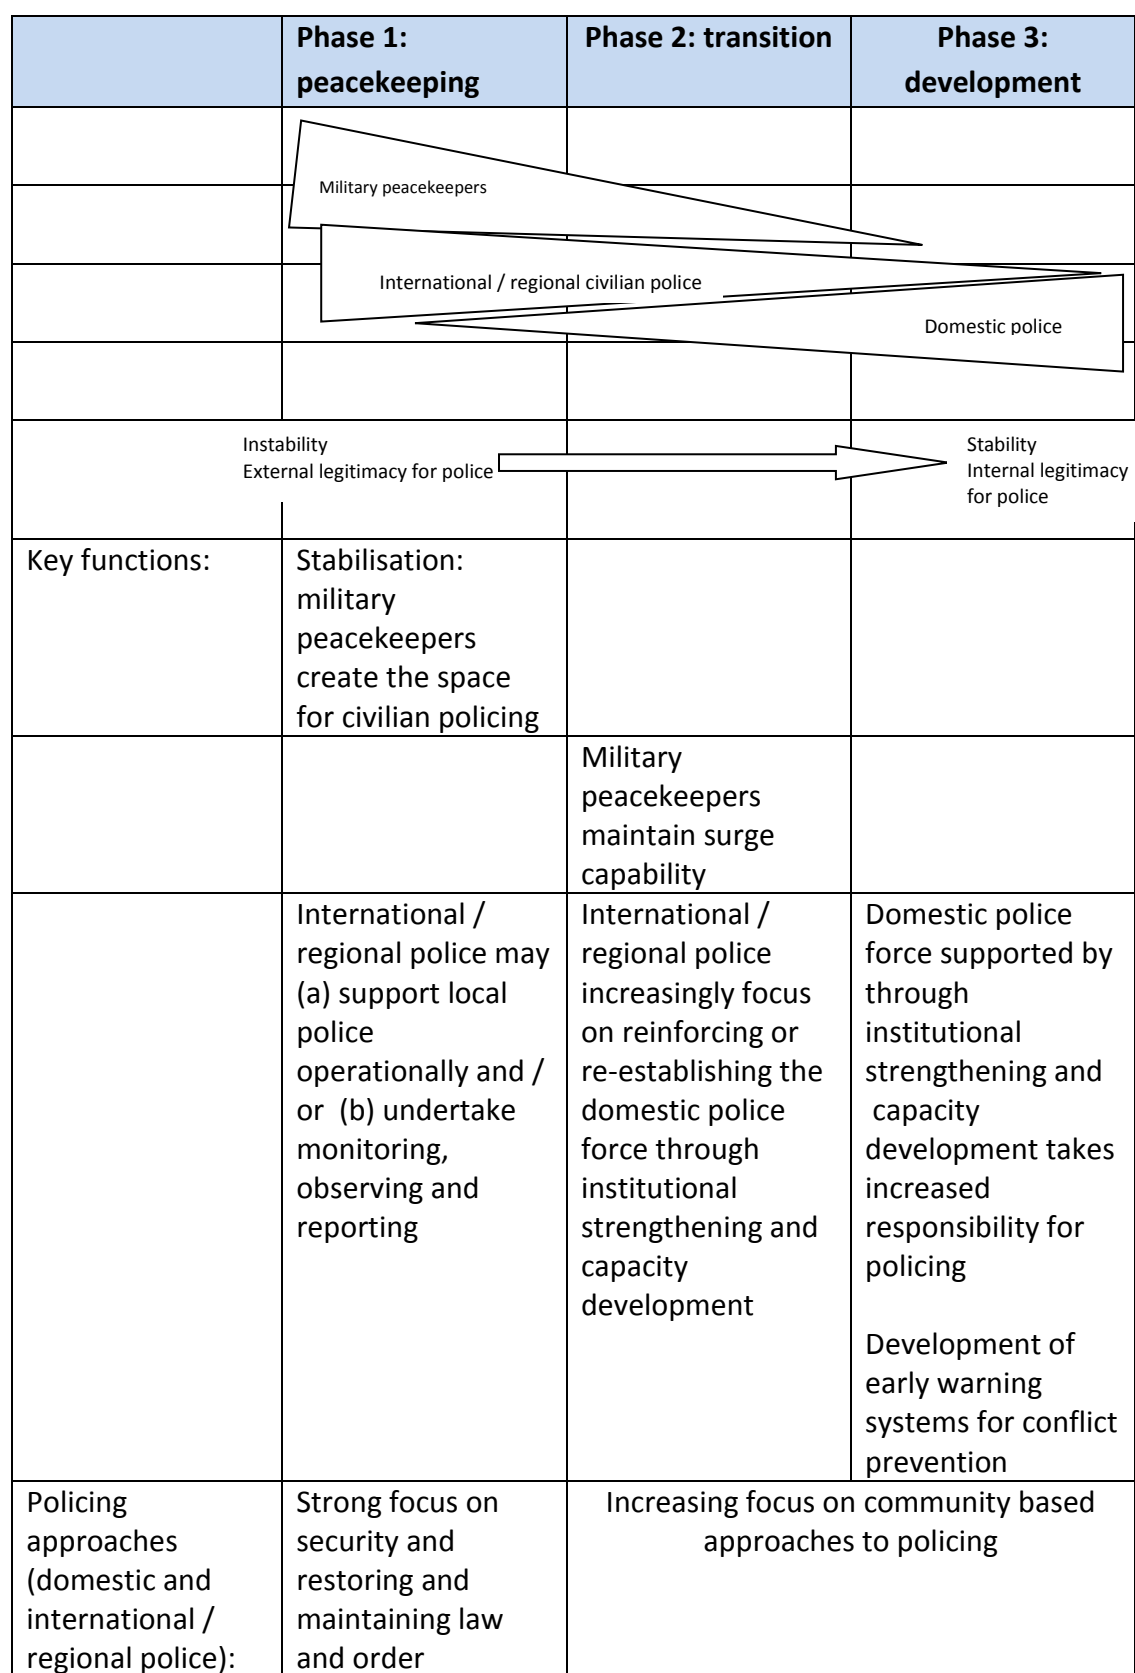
| | Phase 1: peacekeeping | Phase 2: transition | Phase 3: development |
|---|---|---|---|
| | Military peacekeepers | | |
| | International / regional civilian police | | |
| | | | Domestic police |
| | Instability External legitimacy for police | | Stability Internal legitimacy for police |
| Key functions: | Stabilisation: military peacekeepers create the space for civilian policing | | |
| | | Military peacekeepers maintain surge capability | |
| | International / regional police may (a) support local police operationally and / or (b) undertake monitoring, observing and reporting | International / regional police increasingly focus on reinforcing or re-establishing the domestic police force through institutional strengthening and capacity development | Domestic police force supported by through institutional strengthening and capacity development takes increased responsibility for policing<br><br>Development of early warning systems for conflict prevention |
| Policing approaches (domestic and international / regional police): | Strong focus on security and restoring and maintaining law and order | Increasing focus on community based approaches to policing | |